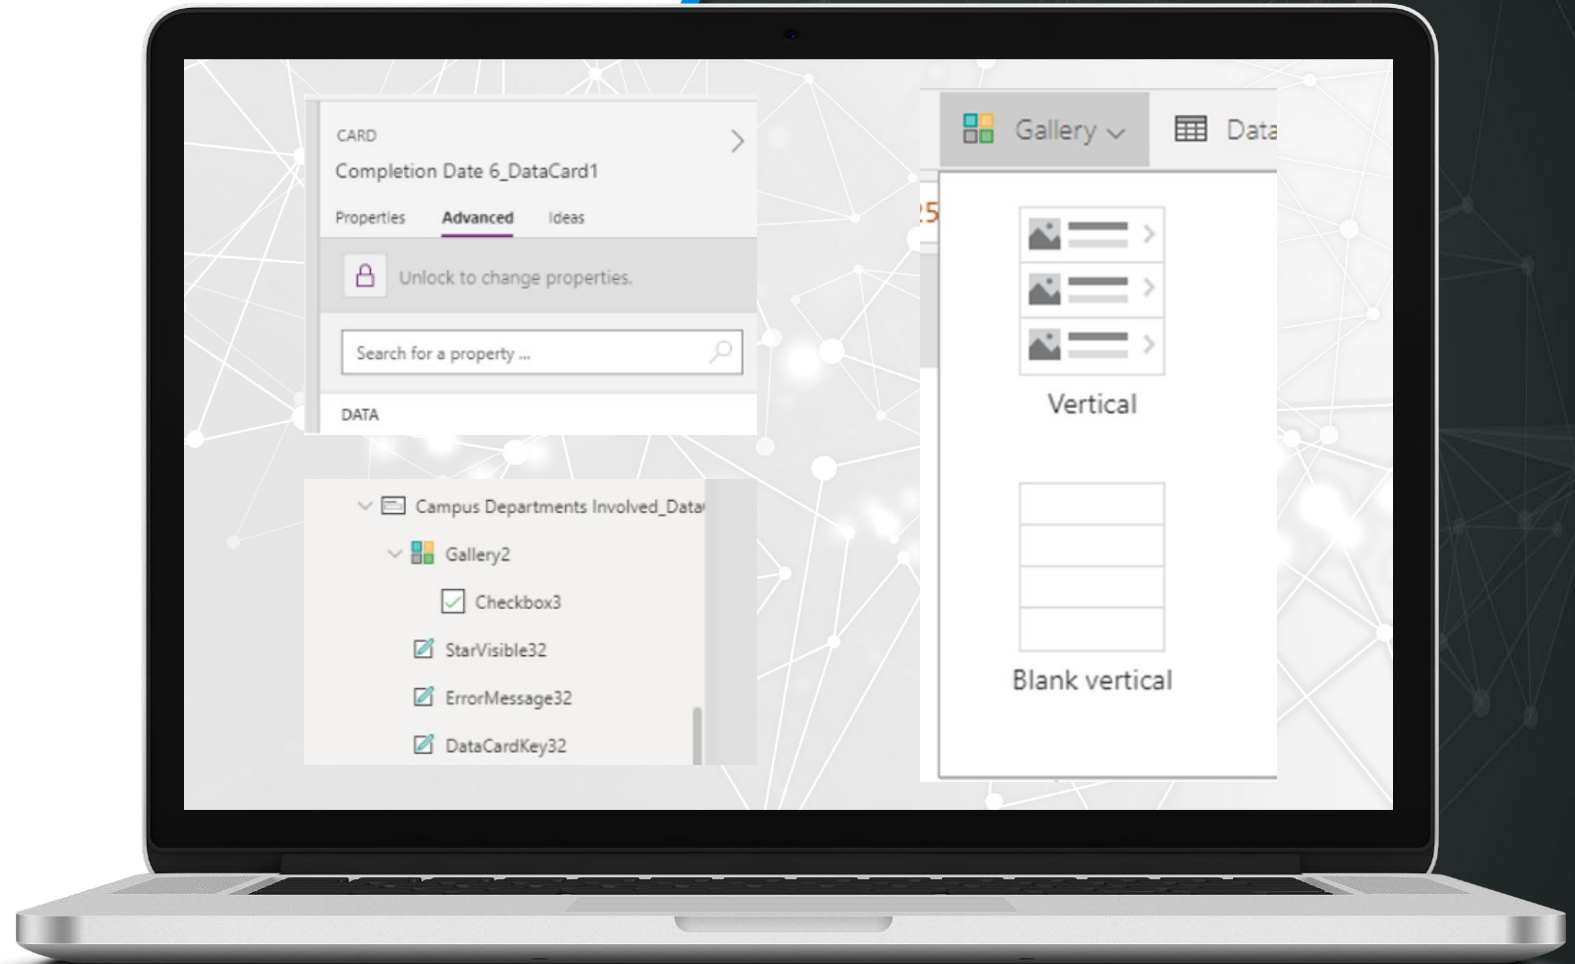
CARD
Completion Date 6_DataCard1

Properties Advanced Ideas

Unlock to change properties.

Search for a property ...

DATA

Campus Departments Involved_Data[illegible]
Gallery2
Checkbox3
StarVisible32
ErrorMessage32
DataCardKey32

Gallery
Data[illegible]

Vertical

Blank vertical